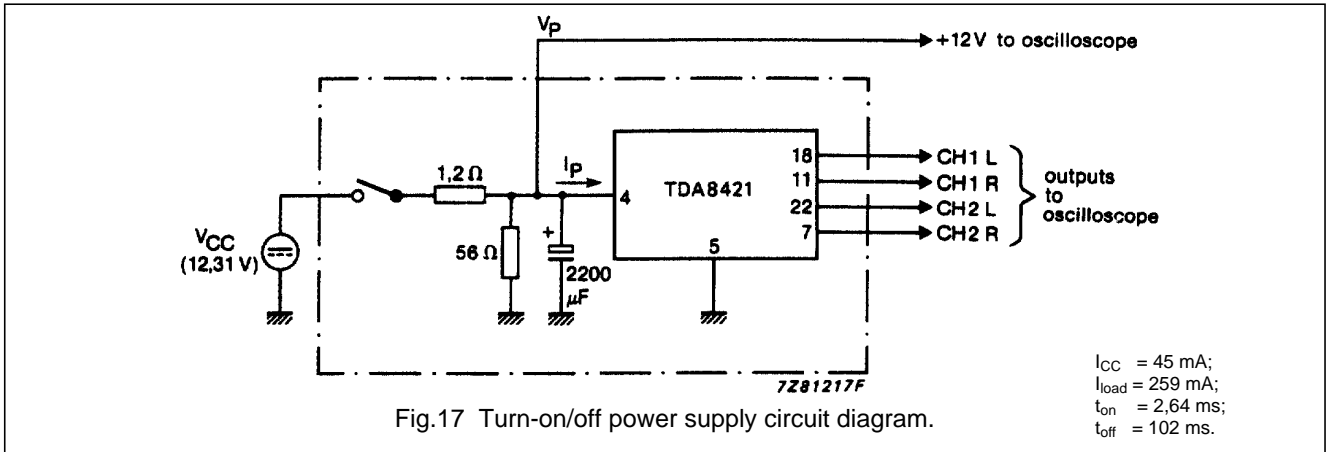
$V_P$

+12 V to oscilloscope

1,2 Ω

$I_P$

4

TDA8421

18
11
22
7

CH1 L
CH1 R
CH2 L
CH2 R

outputs to oscilloscope

$V_{CC}$ (12,31 V)

56 Ω

+

2200 μF

5

7Z81217F

Fig.17 Turn-on/off power supply circuit diagram.

$I_{CC}$ = 45 mA;
$I_{load}$ = 259 mA;
$t_{on}$ = 2,64 ms;
$t_{off}$ = 102 ms.